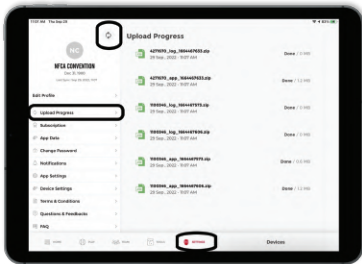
Upload Progress

NC

NFCA CONVENTION

Edit Profile

Upload Progress

Subscription

App Data

Change Password

Notifications

App Settings

Device Settings

Terms & Conditions

Questions & Feedbacks

FAQ

4271070_log_1684467653.zip
09 Sep, 2022 · 9:07 AM
Done

4271070_app_1684467653.zip
09 Sep, 2022 · 9:07 AM
Done

1195946_log_1684467975.zip
09 Sep, 2022 · 9:07 AM
Done

1195946_log_1684467606.zip
09 Sep, 2022 · 9:07 AM
Done

1195946_app_1684467975.zip
09 Sep, 2022 · 9:07 AM
Done

1195946_app_1684467606.zip
09 Sep, 2022 · 9:07 AM
Done

Devices